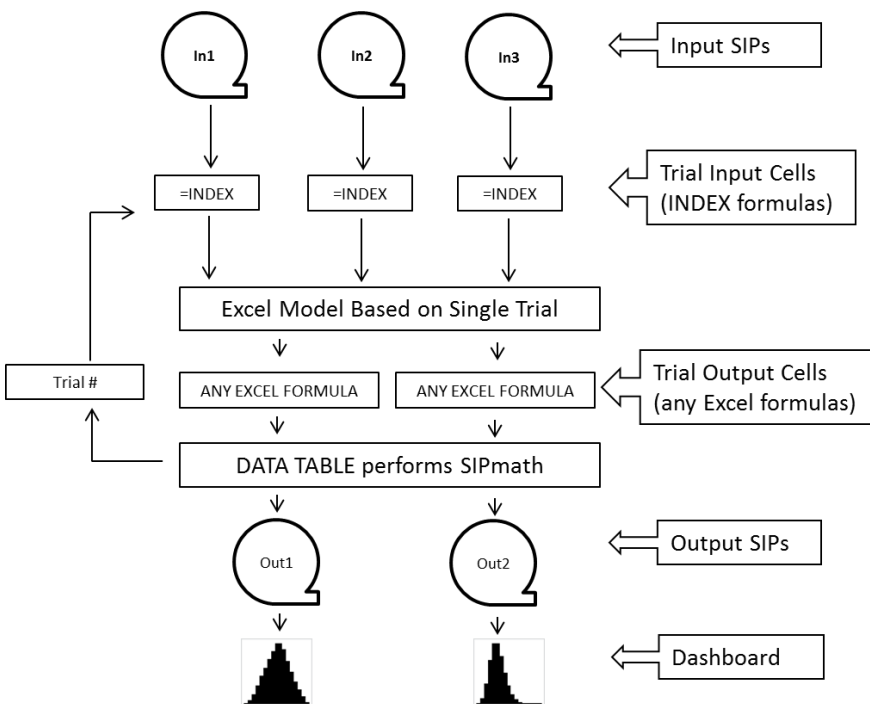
In1
In2
In3
Input SIPs

=INDEX
=INDEX
=INDEX
Trial Input Cells (INDEX formulas)

Excel Model Based on Single Trial

Trial #

ANY EXCEL FORMULA
ANY EXCEL FORMULA
Trial Output Cells (any Excel formulas)

DATA TABLE performs SIPmath

Out1
Out2
Output SIPs

Dashboard